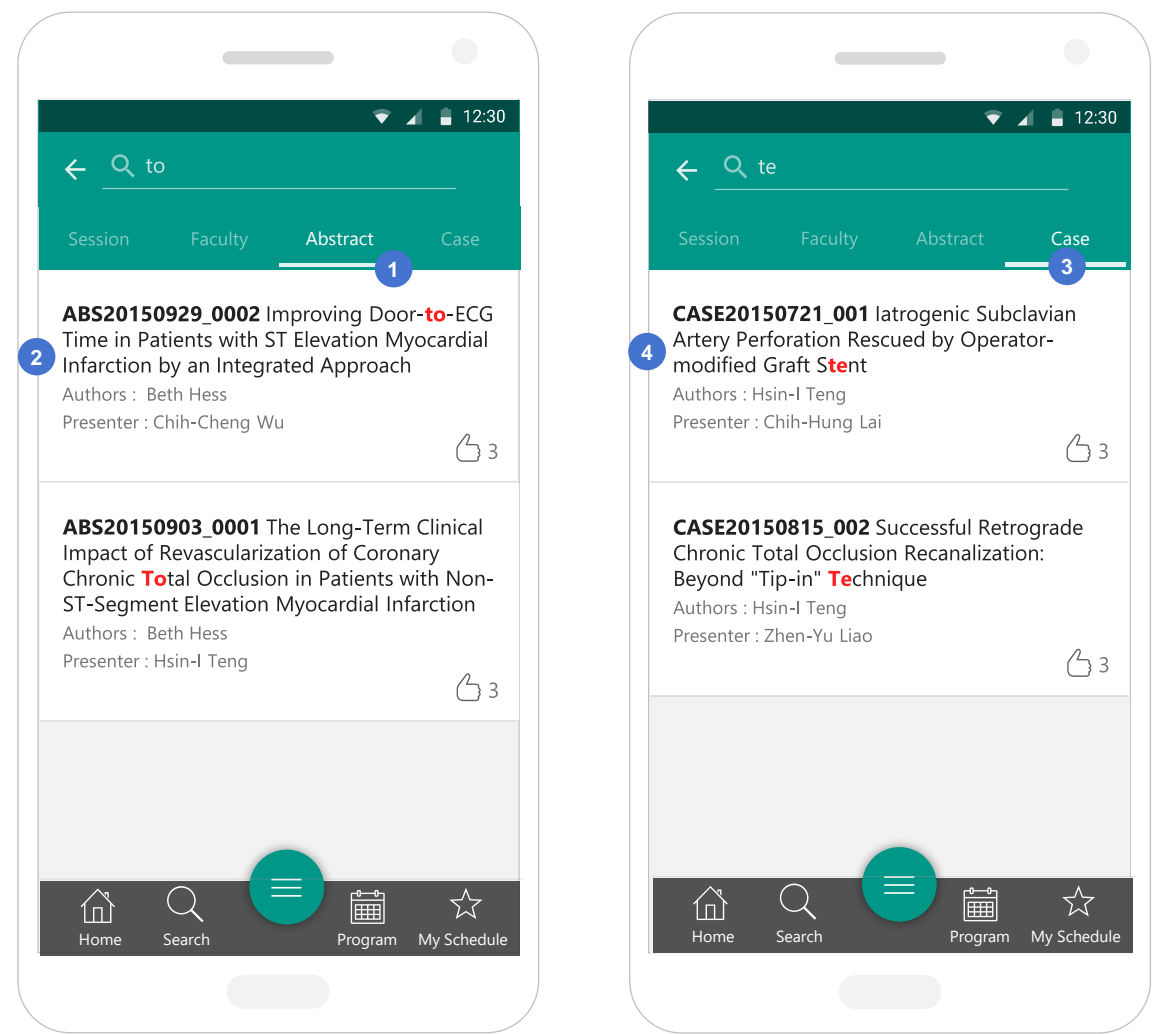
12:30

to

Session Faculty Abstract Case

1

2

**ABS20150929_0002** Improving Door-to-ECG Time in Patients with ST Elevation Myocardial Infarction by an Integrated Approach

Authors : Beth Hess

Presenter : Chih-Cheng Wu

3

**ABS20150903_0001** The Long-Term Clinical Impact of Revascularization of Coronary Chronic Total Occlusion in Patients with Non-ST-Segment Elevation Myocardial Infarction

Authors : Beth Hess

Presenter : Hsin-I Teng

3

Home Search Program My Schedule

12:30

te

Session Faculty Abstract Case

3

4

**CASE20150721_001** Iatrogenic Subclavian Artery Perforation Rescued by Operator-modified Graft Stent

Authors : Hsin-I Teng

Presenter : Chih-Hung Lai

3

**CASE20150815_002** Successful Retrograde Chronic Total Occlusion Recanalization: Beyond "Tip-in" Technique

Authors : Hsin-I Teng

Presenter : Zhen-Yu Liao

3

Home Search Program My Schedule